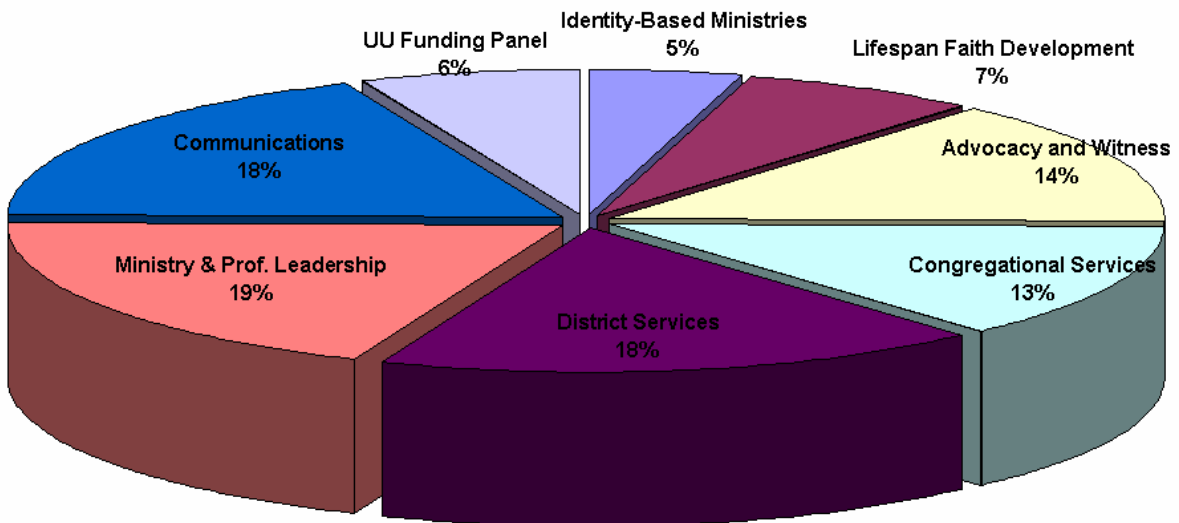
Identity-Based Ministries
5%

UU Funding Panel
6%

Lifespan Faith Development
7%

Communications
18%

Advocacy and Witness
14%

Ministry & Prof. Leadership
19%

Congregational Services
13%

District Services
18%